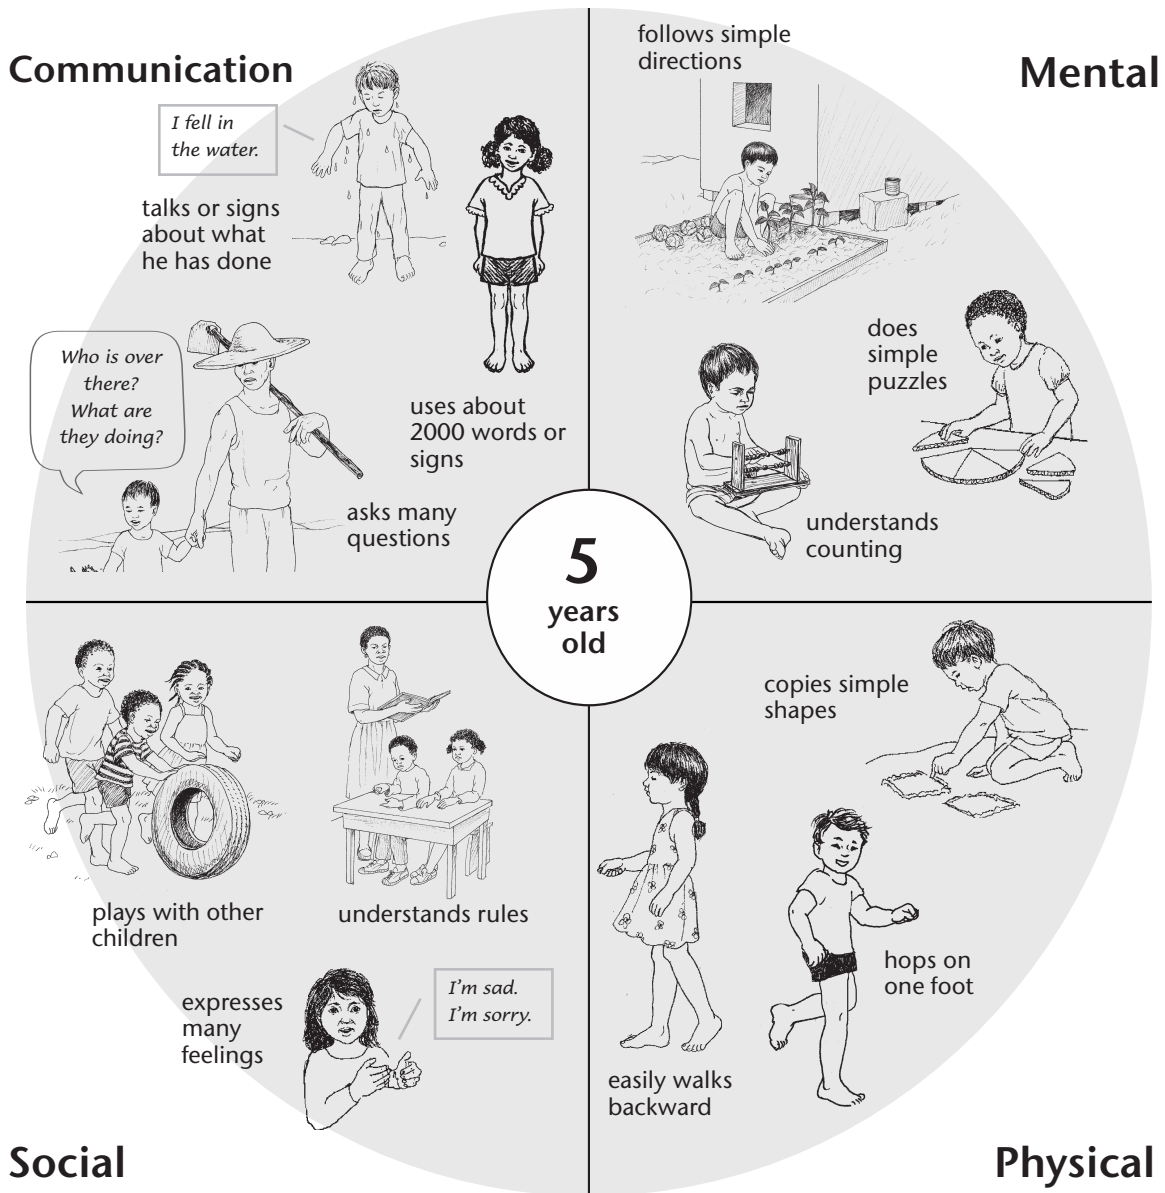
Communication

I fell in the water.

talks or signs about what he has done

Who is over there? What are they doing?

uses about 2000 words or signs

asks many questions

Mental

follows simple directions

does simple puzzles

understands counting

5 years old

Social

plays with other children

understands rules

expresses many feelings

I'm sad. I'm sorry.

Physical

copies simple shapes

hops on one foot

easily walks backward